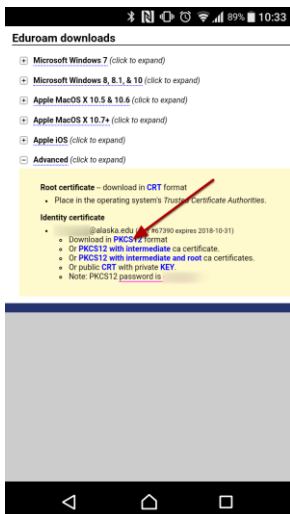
89% 10:33

Eduroam downloads

+ Microsoft Windows 7 (click to expand)

+ Microsoft Windows 8, 8.1, & 10 (click to expand)

+ Apple MacOS X 10.5 & 10.6 (click to expand)

+ Apple MacOS X 10.7+ (click to expand)

+ Apple iOS (click to expand)

− Advanced (click to expand)

Root certificate – download in CRT format

• Place in the operating system's Trusted Certificate Authorities.

Identity certificate

• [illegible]@alaska.edu ([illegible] #67390 expires 2018-10-31)
  ◦ Download in PKCS12 format
  ◦ Or PKCS12 with intermediate ca certificate.
  ◦ Or PKCS12 with intermediate and root ca certificates.
  ◦ Or public CRT with private KEY.
  ◦ Note: PKCS12 password is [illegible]